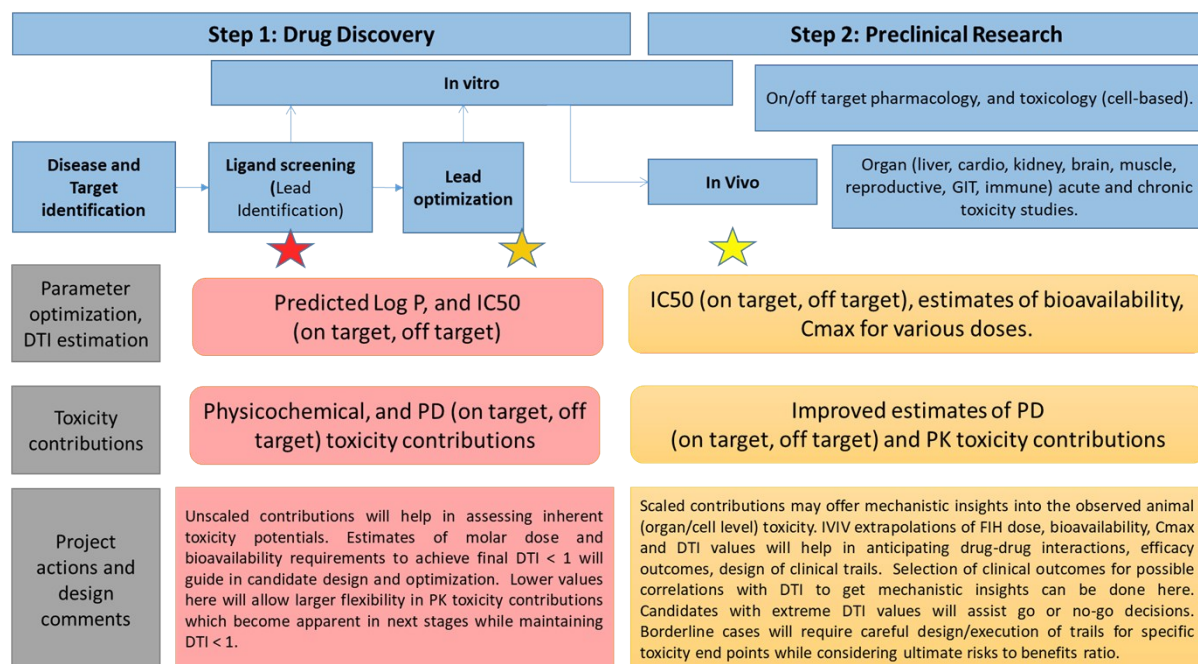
Step 1: Drug Discovery

Step 2: Preclinical Research

In vitro

On/off target pharmacology, and toxicology (cell-based).

Disease and Target identification

Ligand screening (Lead Identification)

Lead optimization

In Vivo

Organ (liver, cardio, kidney, brain, muscle, reproductive, GIT, immune) acute and chronic toxicity studies.

Parameter optimization, DTI estimation

Predicted Log P, and IC50 (on target, off target)

IC50 (on target, off target), estimates of bioavailability, Cmax for various doses.

Toxicity contributions

Physicochemical, and PD (on target, off target) toxicity contributions

Improved estimates of PD (on target, off target) and PK toxicity contributions

Project actions and design comments

Unscaled contributions will help in assessing inherent toxicity potentials. Estimates of molar dose and bioavailability requirements to achieve final DTI < 1 will guide in candidate design and optimization. Lower values here will allow larger flexibility in PK toxicity contributions which become apparent in next stages while maintaining DTI < 1.

Scaled contributions may offer mechanistic insights into the observed animal (organ/cell level) toxicity. IVIV extrapolations of FIH dose, bioavailability, Cmax and DTI values will help in anticipating drug-drug interactions, efficacy outcomes, design of clinical trails. Selection of clinical outcomes for possible correlations with DTI to get mechanistic insights can be done here. Candidates with extreme DTI values will assist go or no-go decisions. Borderline cases will require careful design/execution of trails for specific toxicity end points while considering ultimate risks to benefits ratio.